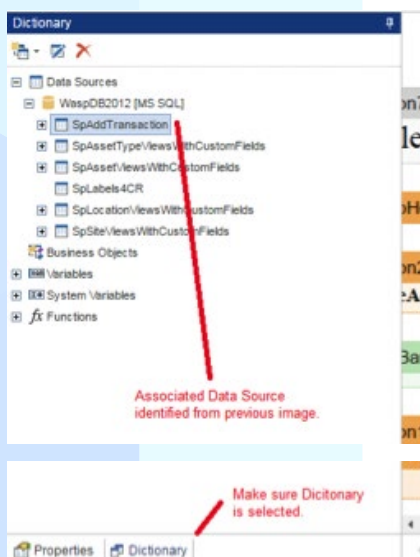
Dictionary

Data Sources
WaspDB2012 [MS SQL]
SpAddTransaction
SpAssetTypeViewsWithCustomFields
SpAssetViewsWithCustomFields
SpLabels4CR
SpLocationViewsWithCustomFields
SpSiteViewsWithCustomFields
Business Objects
Variables
System Variables
$fx$ Functions

Associated Data Source identified from previous image.

Make sure Dicitonary is selected.

Properties Dictionary

on7
le
pH
on2
eA
Ba
on1